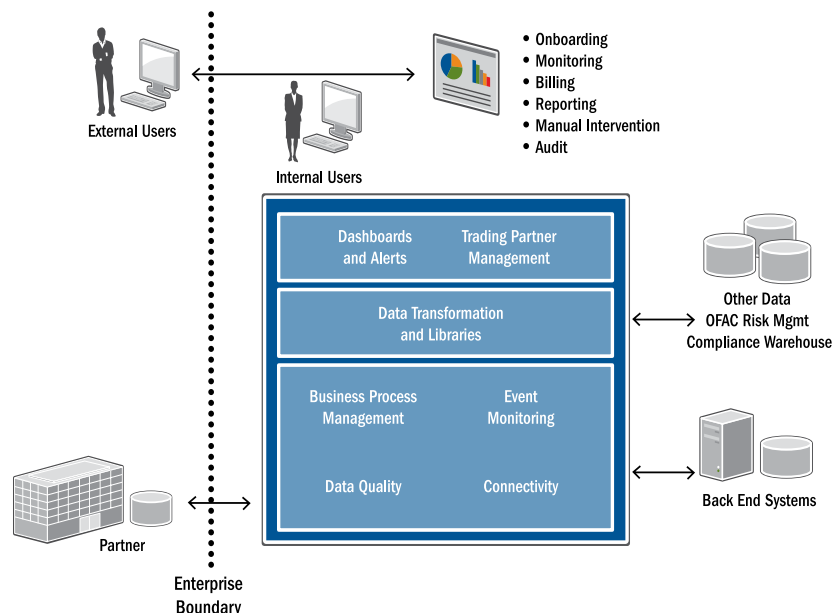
External Users

Internal Users

• Onboarding
• Monitoring
• Billing
• Reporting
• Manual Intervention
• Audit

Dashboards and Alerts

Trading Partner Management

Data Transformation and Libraries

Business Process Management

Event Monitoring

Data Quality

Connectivity

Other Data
OFAC Risk Mgmt
Compliance Warehouse

Back End Systems

Partner

Enterprise Boundary